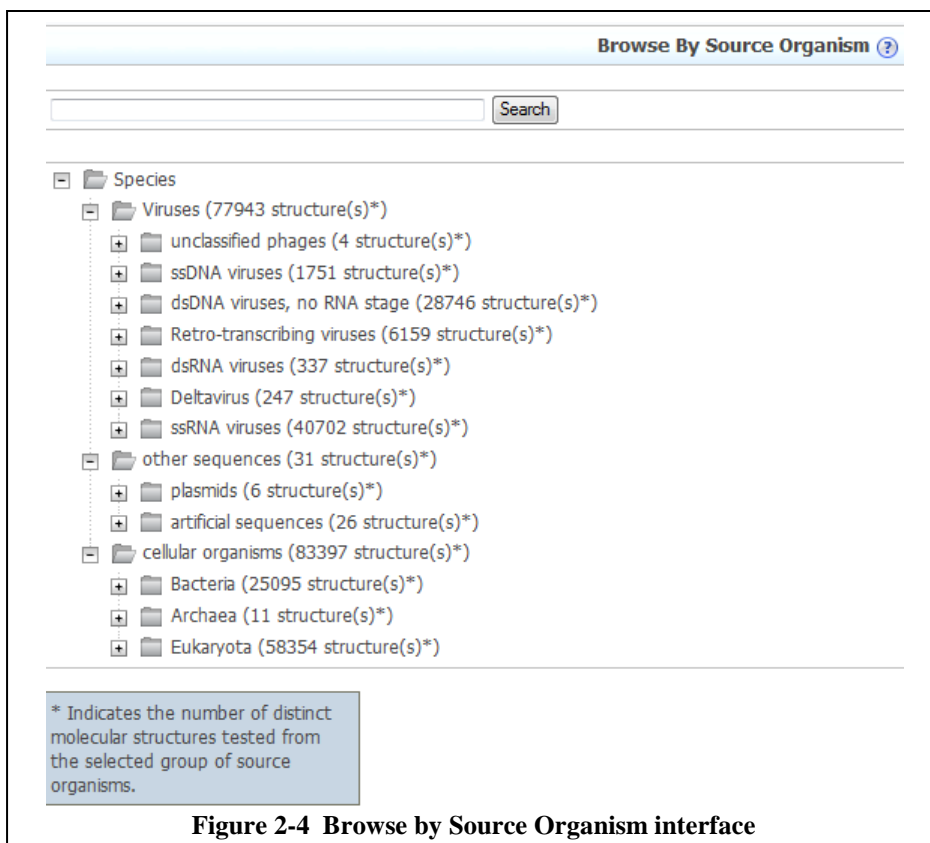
Browse By Source Organism ?

Search

Species
Viruses (77943 structure(s)*)
unclassified phages (4 structure(s)*)
ssDNA viruses (1751 structure(s)*)
dsDNA viruses, no RNA stage (28746 structure(s)*)
Retro-transcribing viruses (6159 structure(s)*)
dsRNA viruses (337 structure(s)*)
Deltavirus (247 structure(s)*)
ssRNA viruses (40702 structure(s)*)
other sequences (31 structure(s)*)
plasmids (6 structure(s)*)
artificial sequences (26 structure(s)*)
cellular organisms (83397 structure(s)*)
Bacteria (25095 structure(s)*)
Archaea (11 structure(s)*)
Eukaryota (58354 structure(s)*)

* Indicates the number of distinct molecular structures tested from the selected group of source organisms.

Figure 2-4 Browse by Source Organism interface